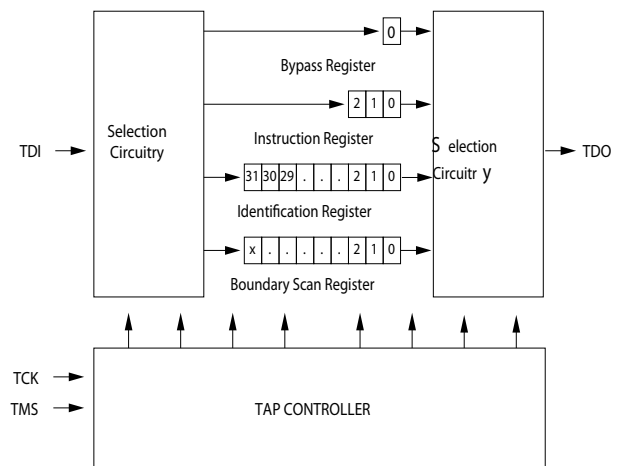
TDI

Selection Circuitry

0

Bypass Register

2 1 0

Instruction Register

31 30 29 . . . 2 1 0

Identification Register

x . . . . . 2 1 0

Boundary Scan Register

S election Circuitr y

TDO

TCK

TMS

TAP CONTROLLER